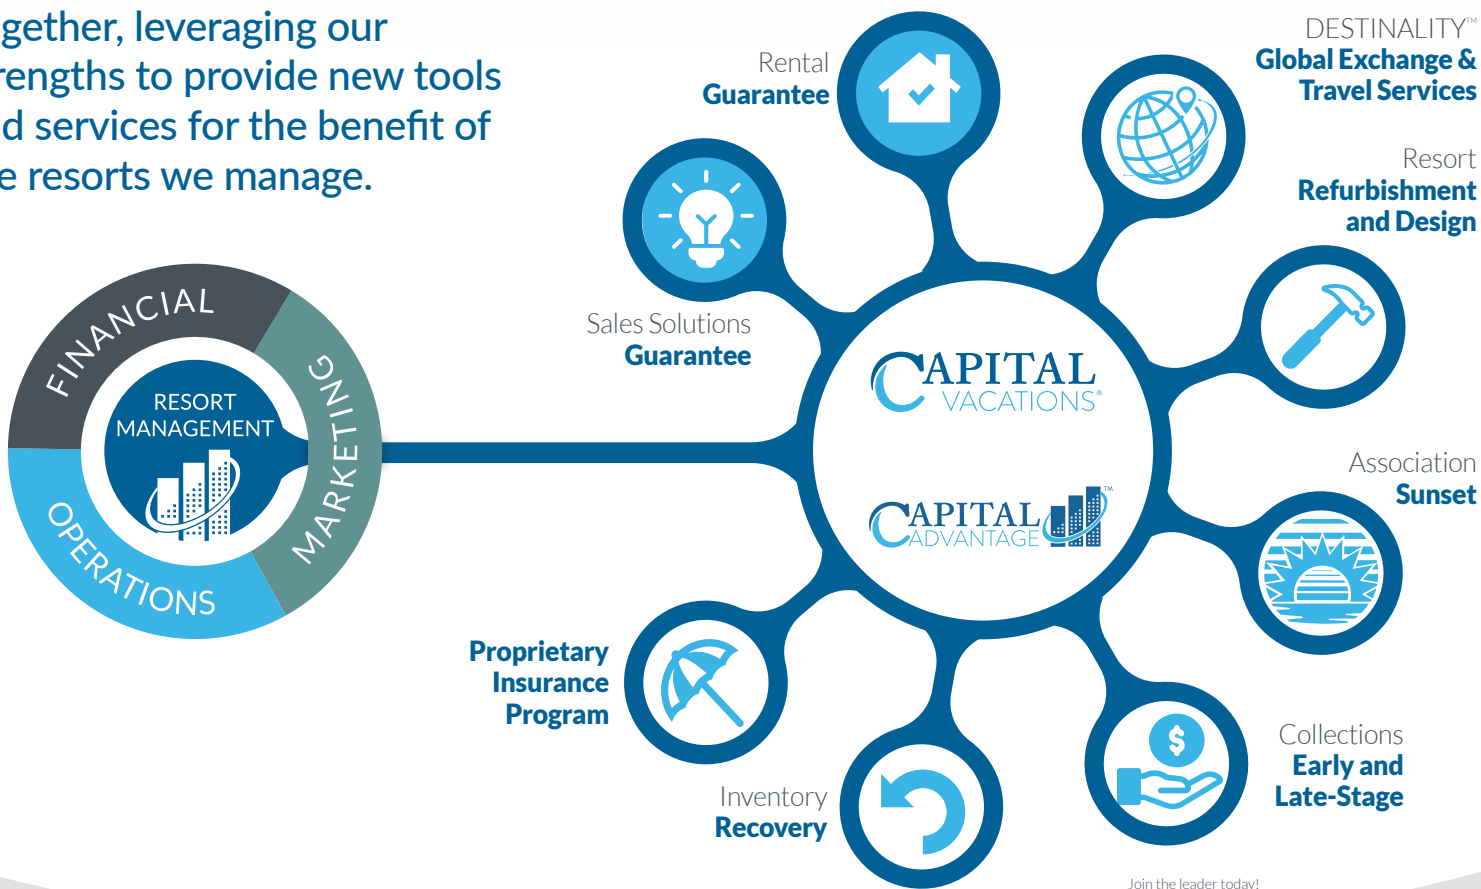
gether, leveraging our rengths to provide new tools d services for the benefit of e resorts we manage.

FINANCIAL
MARKETING
OPERATIONS
RESORT MANAGEMENT

Rental
Guarantee

DESTINALITY™
Global Exchange & Travel Services

Resort
Refurbishment and Design

Sales Solutions
Guarantee

CAPITAL VACATIONS®

CAPITAL ADVANTAGE™

Association
Sunset

Proprietary Insurance Program

Collections
Early and Late-Stage

Inventory
Recovery

Join the leader today!